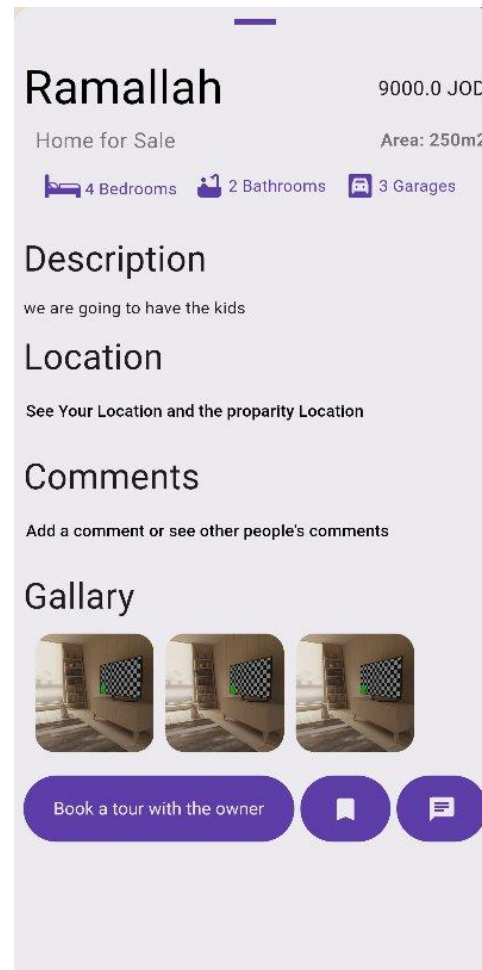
Ramallah

9000.0 JOD

Home for Sale

Area: 250m2

4 Bedrooms 2 Bathrooms 3 Garages

Description

we are going to have the kids

Location

See Your Location and the proparity Location

Comments

Add a comment or see other people's comments

Gallary

Book a tour with the owner